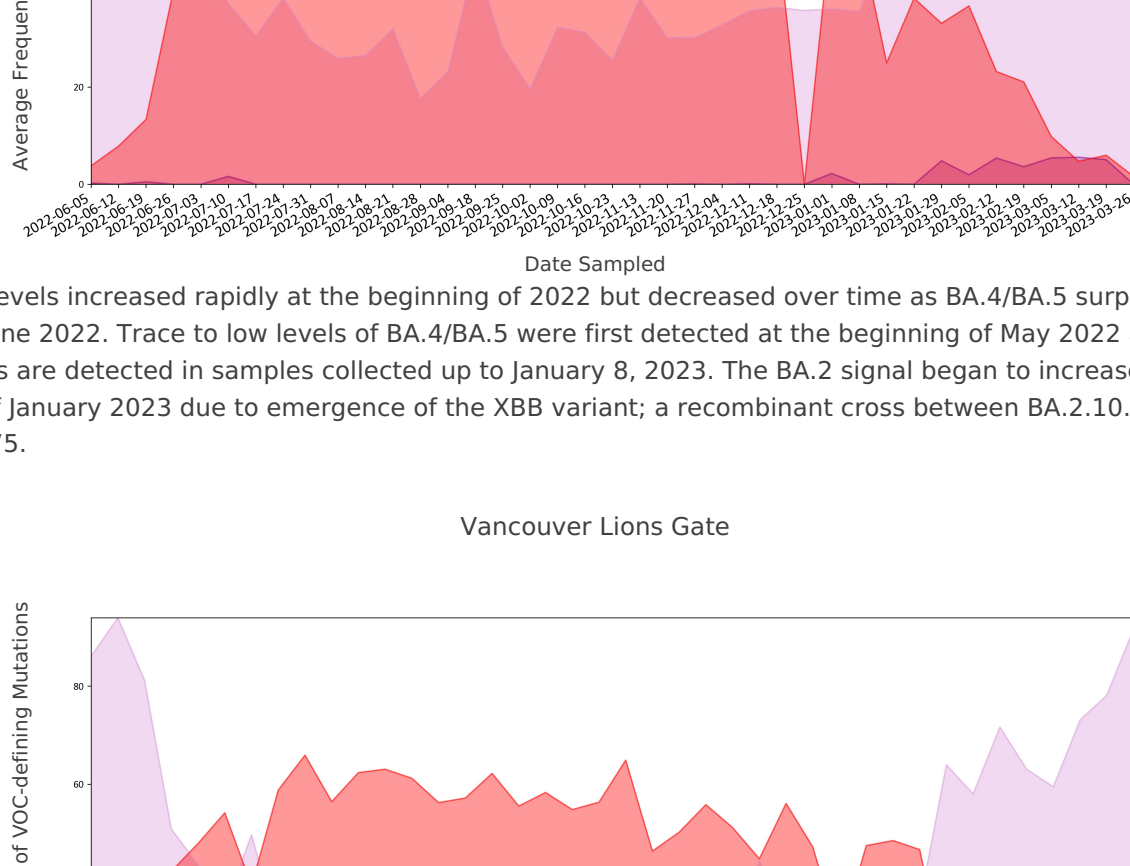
Average Frequen

20

0

2022-06-05 2022-06-12 2022-06-19 2022-06-26 2022-07-03 2022-07-10 2022-07-17 2022-07-24 2022-07-31 2022-08-07 2022-08-14 2022-08-21 2022-08-28 2022-09-04 2022-09-18 2022-09-25 2022-10-02 2022-10-09 2022-10-16 2022-10-23 2022-11-13 2022-11-20 2022-11-27 2022-12-04 2022-12-11 2022-12-18 2022-12-25 2023-01-01 2023-01-08 2023-01-15 2023-01-22 2023-01-29 2023-02-05 2023-02-12 2023-02-19 2023-03-05 2023-03-12 2023-03-19 2023-03-26

Date Sampled

evels increased rapidly at the beginning of 2022 but decreased over time as BA.4/BA.5 surp ne 2022. Trace to low levels of BA.4/BA.5 were first detected at the beginning of May 2022 s are detected in samples collected up to January 8, 2023. The BA.2 signal began to increase January 2023 due to emergence of the XBB variant; a recombinant cross between BA.2.10. 75.

Vancouver Lions Gate

of VOC-defining Mutations

80

60